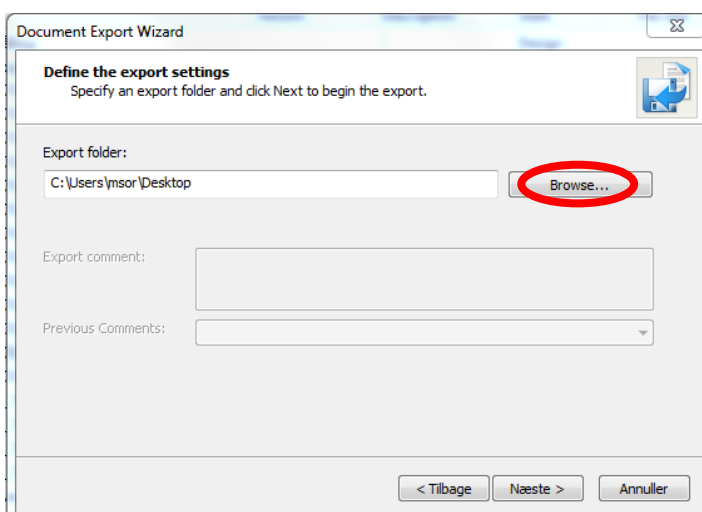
Document Export Wizard

Define the export settings
Specify an export folder and click Next to begin the export.

Export folder:
C:\Users\msor\Desktop
Browse...

Export comment:

Previous Comments:

< Tilbage
Næste >
Annuller